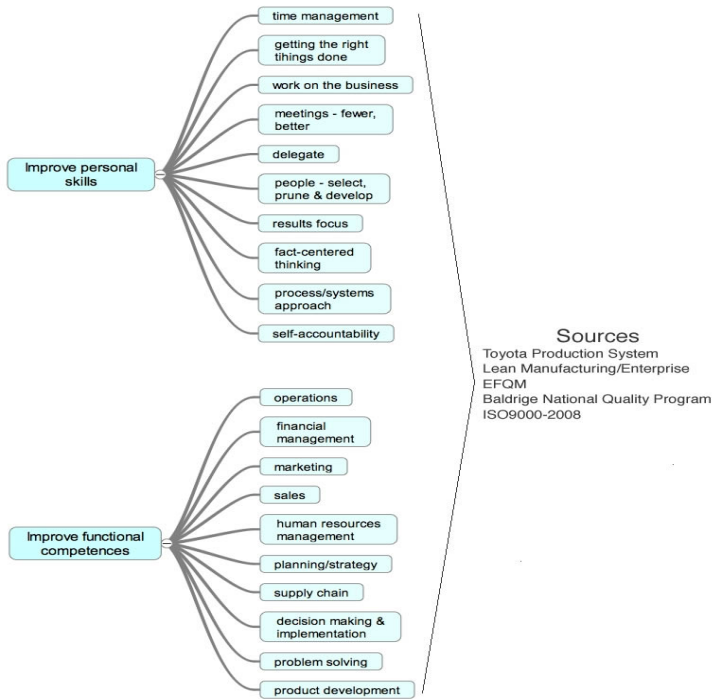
Improve personal skills

time management

getting the right tihings done

work on the business

meetings - fewer, better

delegate

people - select, prune & develop

results focus

fact-centered thinking

process/systems approach

self-accountability

Improve functional competences

operations

financial management

marketing

sales

human resources management

planning/strategy

supply chain

decision making & implementation

problem solving

product development

Sources
Toyota Production System
Lean Manufacturing/Enterprise
EFQM
Baldrige National Quality Program
ISO9000-2008